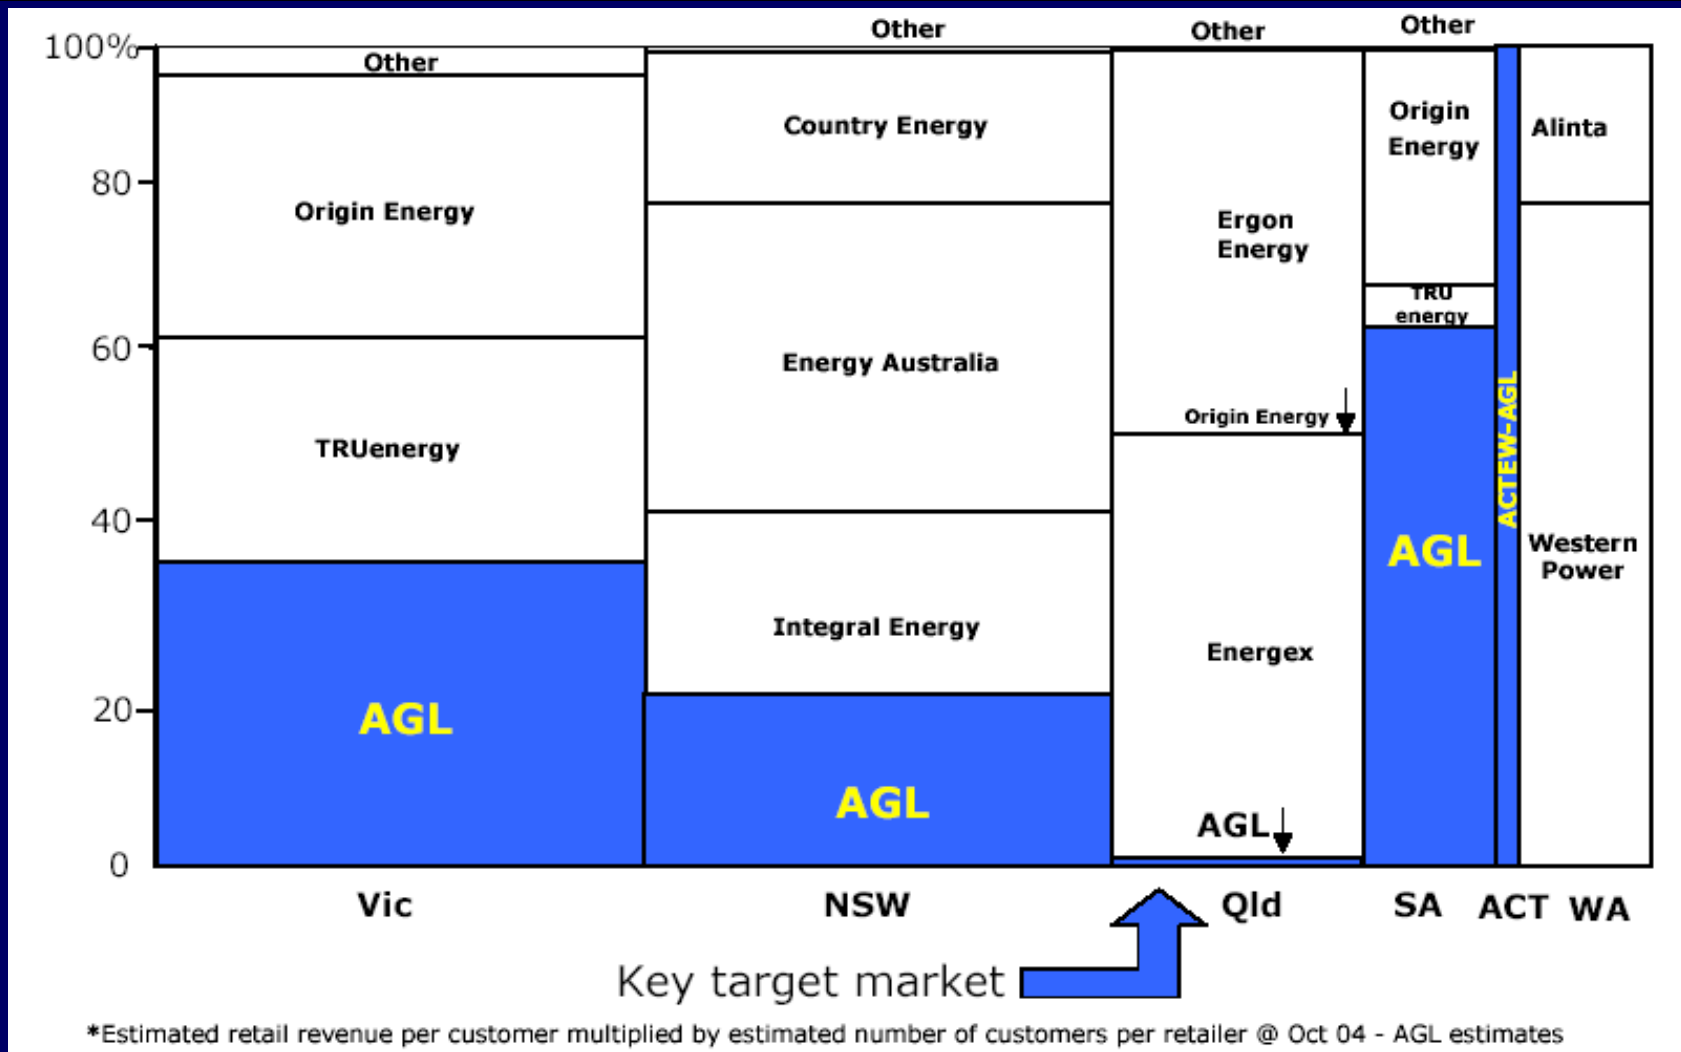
100%
80
60
40
20
0

Other
Origin Energy
TRUenergy
AGL
Vic

Other
Country Energy
Energy Australia
Integral Energy
AGL
NSW

Other
Ergon Energy
Origin Energy
Energex
AGL
Qld

Other
Origin Energy
TRU energy
AGL
SA

ACTEW-AGL
ACT

Alinta
Western Power
WA

Key target market

*Estimated retail revenue per customer multiplied by estimated number of customers per retailer @ Oct 04 - AGL estimates